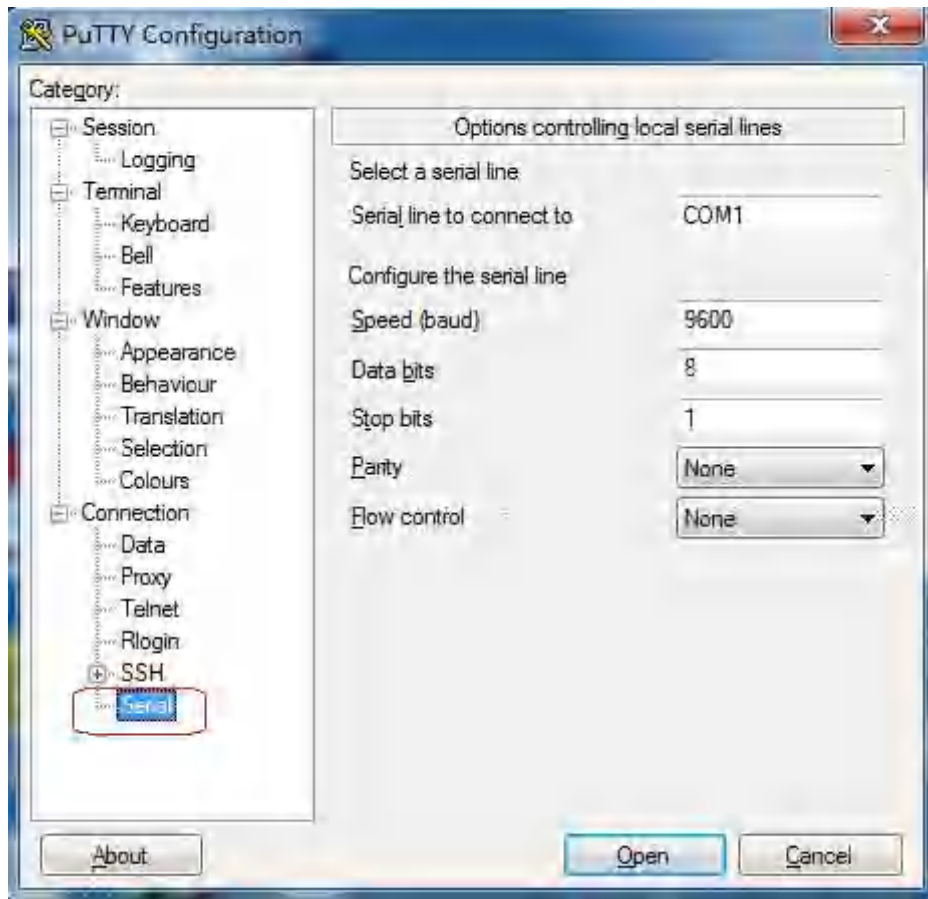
PuTTY Configuration

Category:

Session
Logging
Terminal
Keyboard
Bell
Features
Window
Appearance
Behaviour
Translation
Selection
Colours
Connection
Data
Proxy
Telnet
Rlogin
SSH
Serial

Options controlling local serial lines

Select a serial line

| | |
|---|---|
| Serial line to connect to | COM1 |

Configure the serial line

| | |
|---|---|
| Speed (baud) | 9600 |
| Data bits | 8 |
| Stop bits | 1 |
| Parity | None |
| Flow control | None |

About

Open

Cancel